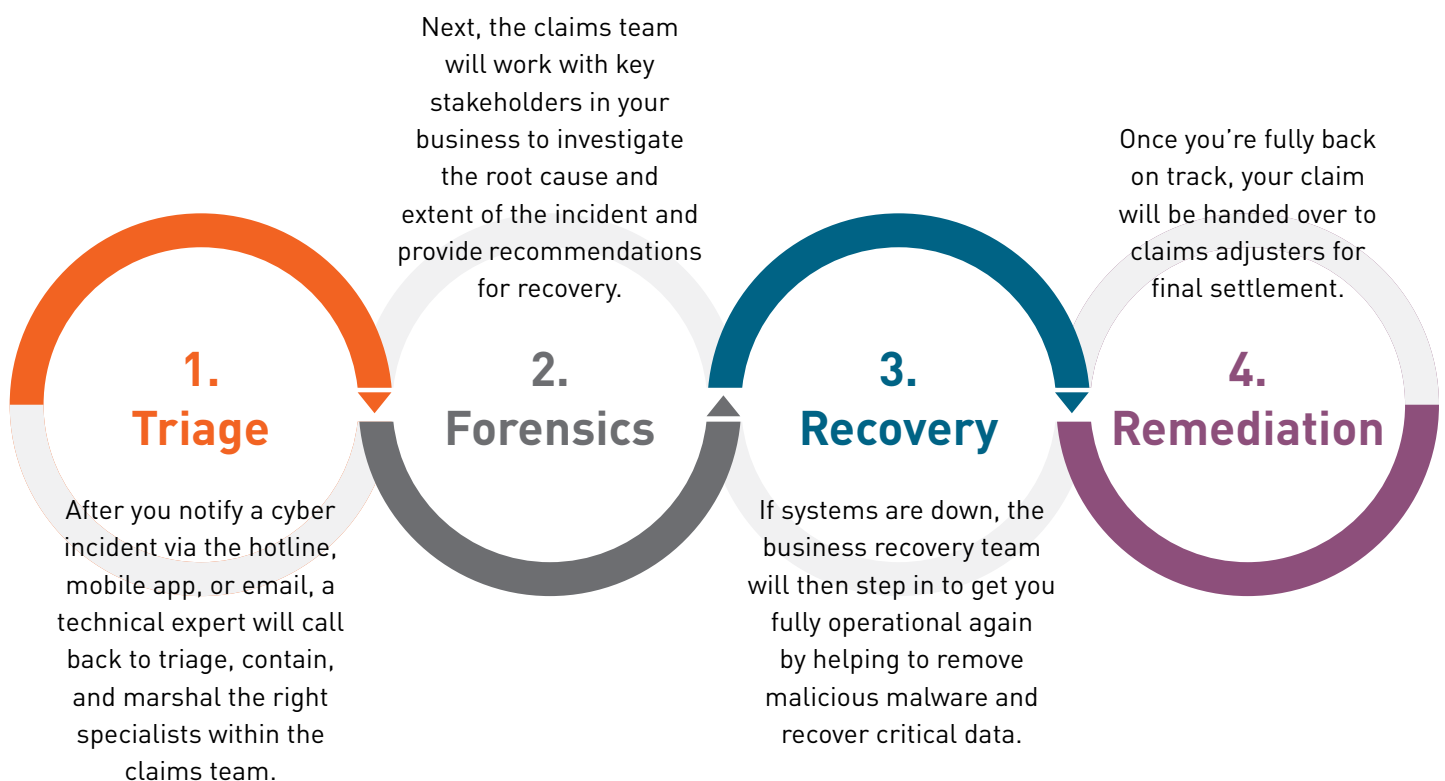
Next, the claims team will work with key stakeholders in your business to investigate the root cause and extent of the incident and provide recommendations for recovery.

Once you're fully back on track, your claim will be handed over to claims adjusters for final settlement.

1.
Triage

2.
Forensics

3.
Recovery

4.
Remediation

After you notify a cyber incident via the hotline, mobile app, or email, a technical expert will call back to triage, contain, and marshal the right specialists within the claims team.

If systems are down, the business recovery team will then step in to get you fully operational again by helping to remove malicious malware and recover critical data.